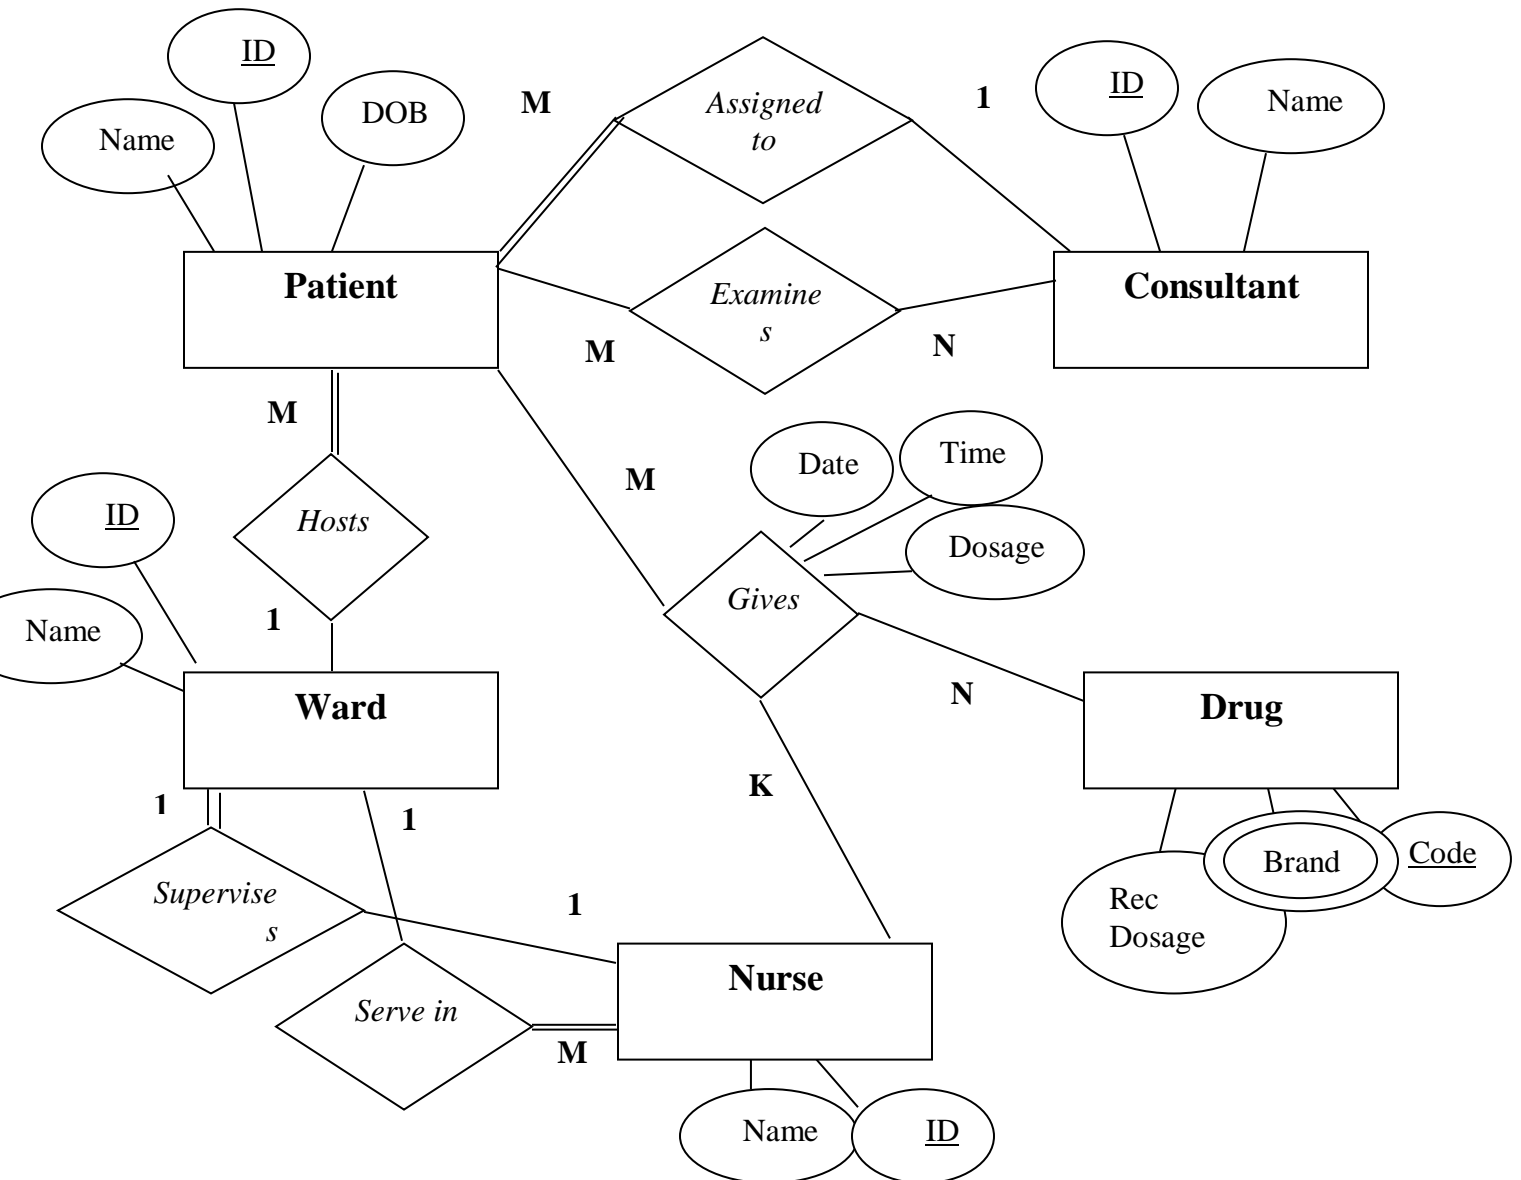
ID

Name

DOB

M

Assigned to

1

ID

Name

Patient

Examines

Consultant

M

N

M

Date

Time

M

Dosage

ID

Hosts

Gives

Name

1

Ward

N

Drug

K

1

1

Brand

Code

Supervises

1

Rec Dosage

Nurse

Serve in

M

Name

ID